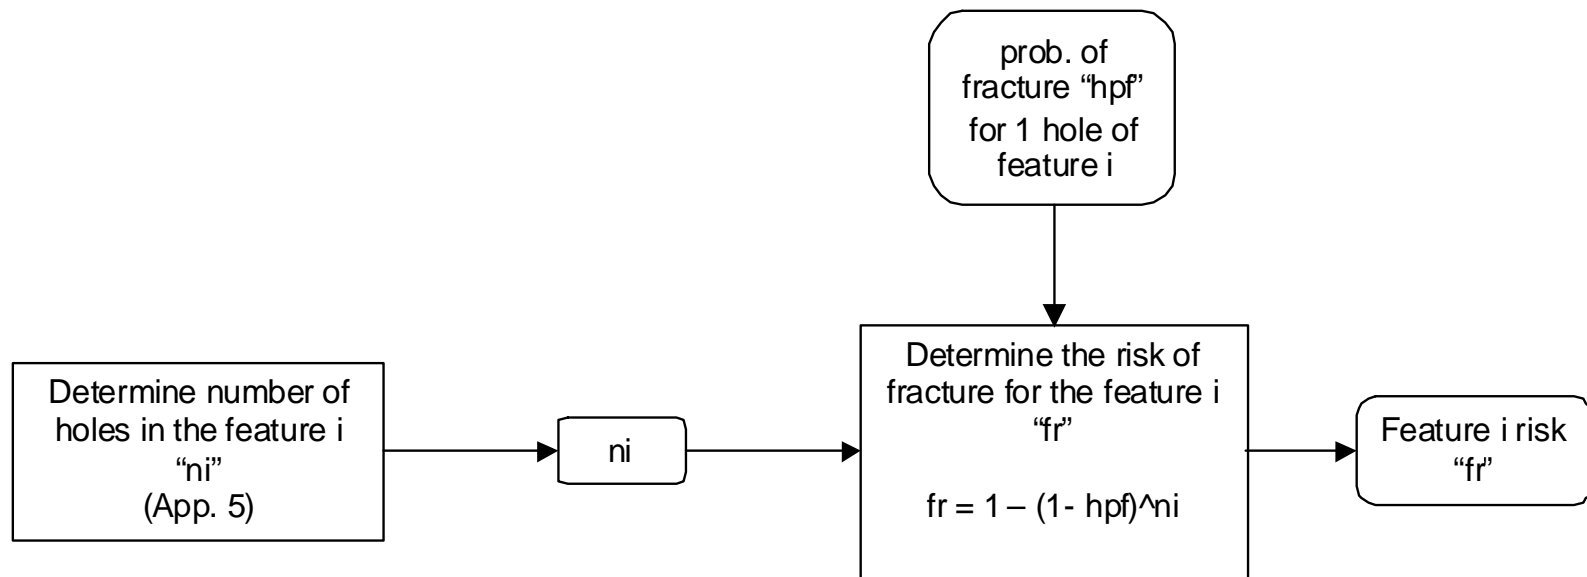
prob. of fracture “hpf” for 1 hole of feature i

Determine number of holes in the feature i “ni” (App. 5)

ni

Determine the risk of fracture for the feature i “fr”

fr = 1 – (1- hpf)^ni

Feature i risk “fr”